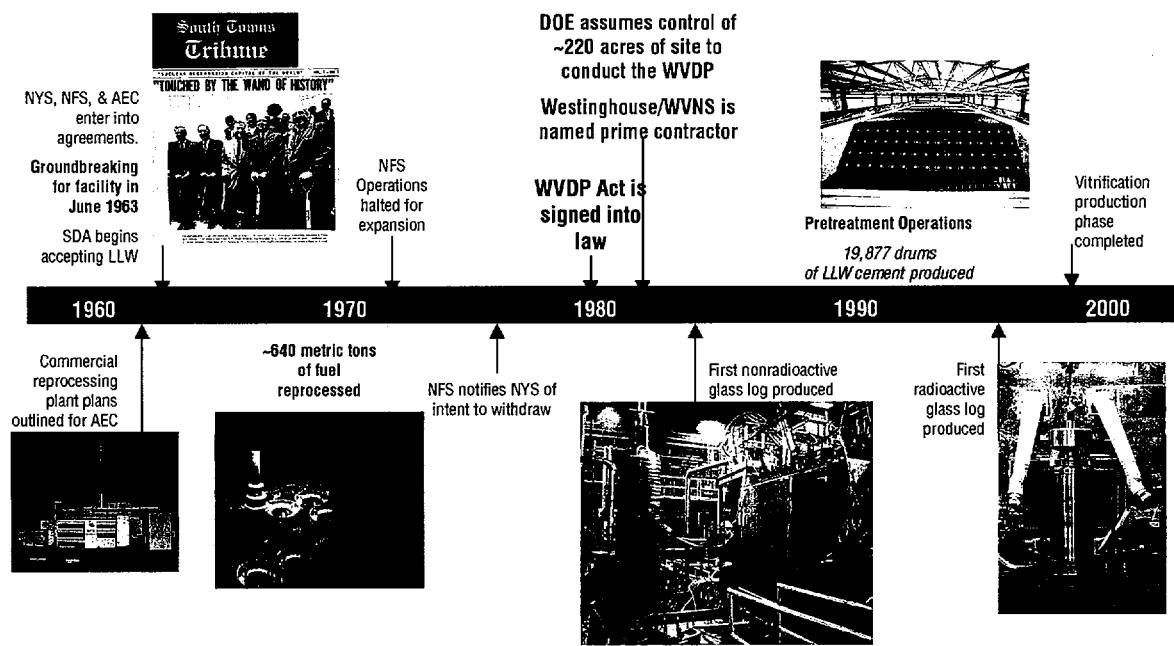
South Towns Tribune

"NUCLEAR REPROCESSING CAPITAL OF THE WORLD"

"TOUCHED BY THE WAND OF HISTORY"

NYS, NFS, & AEC enter into agreements.

Groundbreaking for facility in June 1963

SDA begins accepting LLW

NFS Operations halted for expansion

DOE assumes control of ~220 acres of site to conduct the WVDP

Westinghouse/WVNS is named prime contractor

WVDP Act is signed into law

Pretreatment Operations

19,877 drums of LLW cement produced

Vitrification production phase completed

1960

1970

1980

1990

2000

Commercial reprocessing plant plans outlined for AEC

~640 metric tons of fuel reprocessed

NFS notifies NYS of intent to withdraw

First nonradioactive glass log produced

First radioactive glass log produced